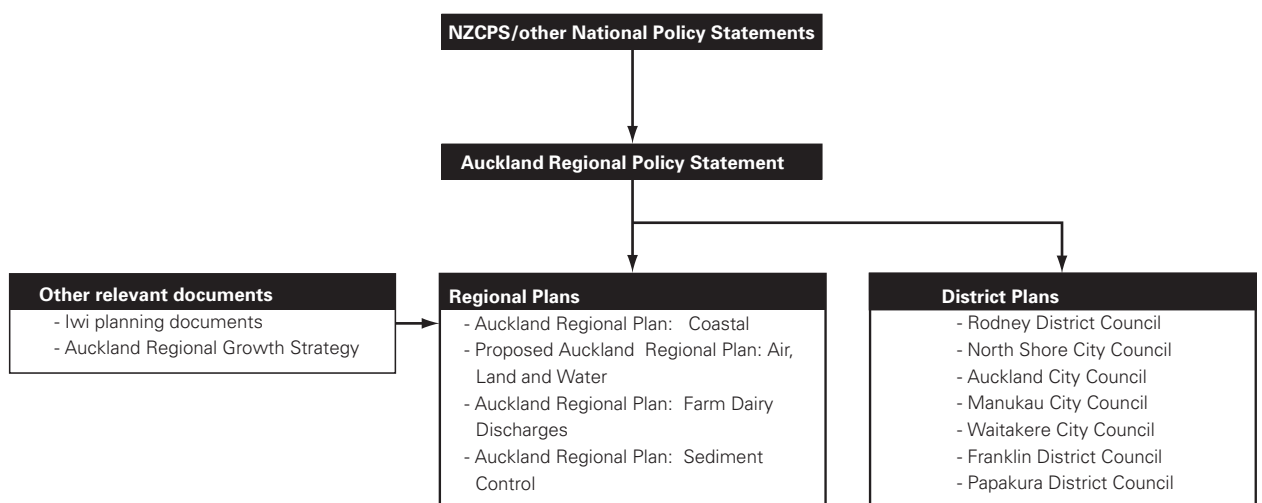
NZCPS/other National Policy Statements

Auckland Regional Policy Statement

Other relevant documents
- Iwi planning documents
- Auckland Regional Growth Strategy

Regional Plans
- Auckland Regional Plan: Coastal
- Proposed Auckland Regional Plan: Air, Land and Water
- Auckland Regional Plan: Farm Dairy Discharges
- Auckland Regional Plan: Sediment Control

District Plans
- Rodney District Council
- North Shore City Council
- Auckland City Council
- Manukau City Council
- Waitakere City Council
- Franklin District Council
- Papakura District Council